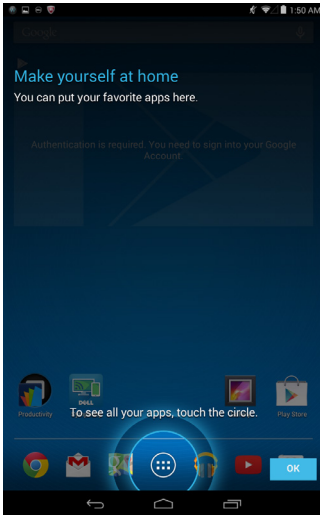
1:50 AM

Google

Make yourself at home

You can put your favorite apps here.

Authentication is required. You need to sign into your Google Account.

Productivity

DELL

Play Store

To see all your apps, touch the circle.

OK